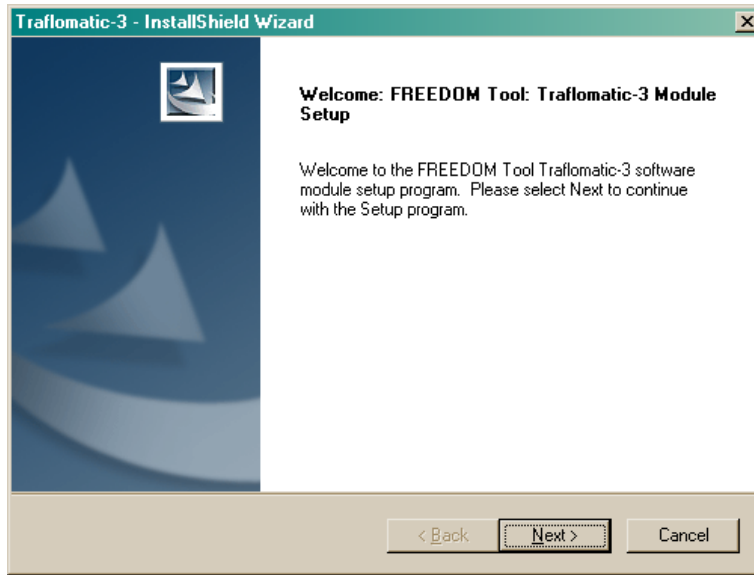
Traflomatic-3 - InstallShield Wizard

Welcome: FREEDOM Tool: Traflomatic-3 Module Setup

Welcome to the FREEDOM Tool Traflomatic-3 software module setup program. Please select Next to continue with the Setup program.

< Back
Next >
Cancel